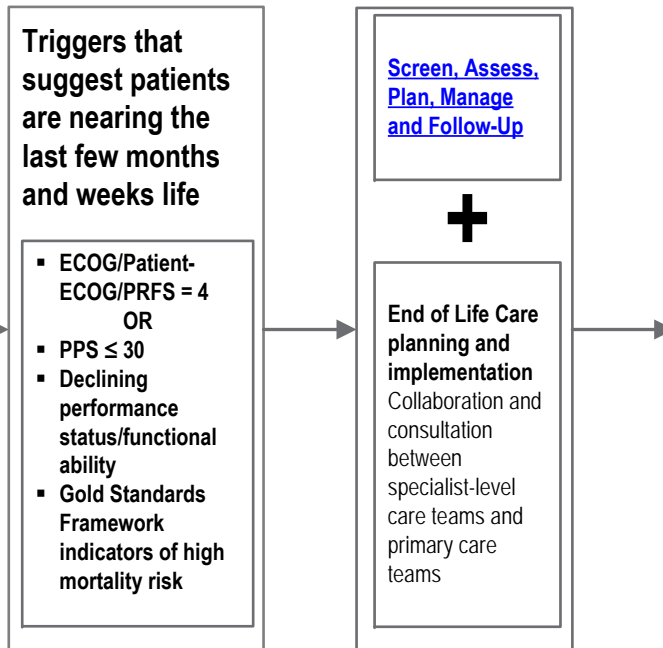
Triggers that suggest patients are nearing the last few months and weeks life

- ECOG/Patient-ECOG/PRFS = 4 OR
- PPS ≤ 30
- Declining performance status/functional ability
- Gold Standards Framework indicators of high mortality risk

Screen, Assess, Plan, Manage and Follow-Up

+

End of Life Care planning and implementation Collaboration and consultation between specialist-level care teams and primary care teams